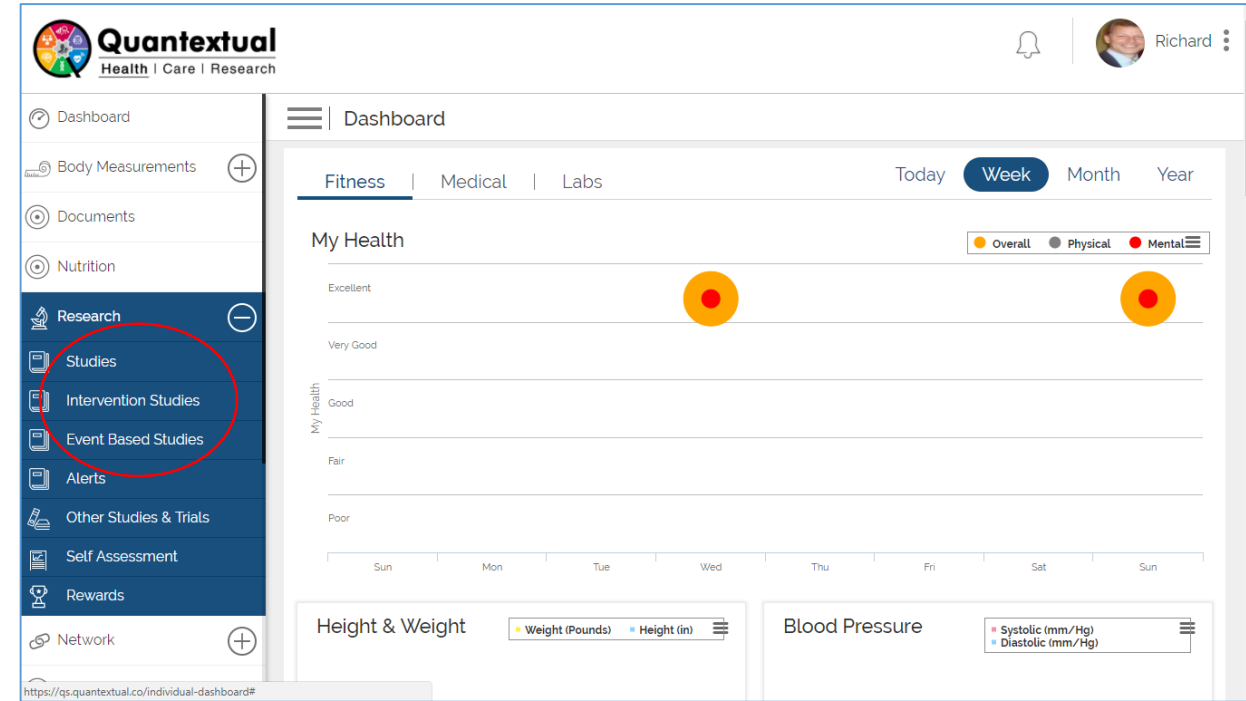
Quantextual
Health | Care | Research

Richard

Dashboard
Body Measurements
Documents
Nutrition
Research
Studies
Intervention Studies
Event Based Studies
Alerts
Other Studies & Trials
Self Assessment
Rewards
Network

Dashboard

Fitness | Medical | Labs

Today Week Month Year

My Health

Overall Physical Mental

Excellent
Very Good
Good
Fair
Poor

My Health

Sun Mon Tue Wed Thu Fri Sat Sun

Height & Weight
Weight (Pounds) Height (in)

Blood Pressure
Systolic (mm/Hg)
Diastolic (mm/Hg)

https://qs.quantextual.co/individual-dashboard#